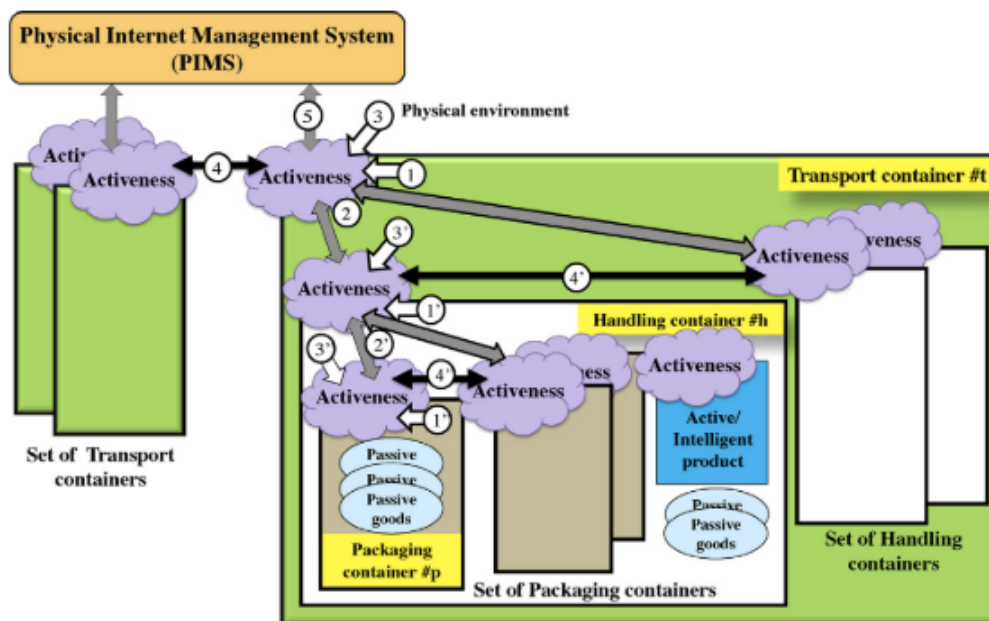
Physical Internet Management System (PIMS)

5

3

Physical environment

Activ

Activeness

4

Activeness

1

Transport container #t

2

3'

veness

Activeness

Activeness

4'

Activeness

1'

Handling container #h

3'

2'

ness

Activeness

Activeness

4'

Activeness

1'

Active/ Intelligent product

Passive

Passive

Passive goods

Passive

Passive goods

Packaging container #p

Set of Transport containers

Set of Packaging containers

Set of Handling containers